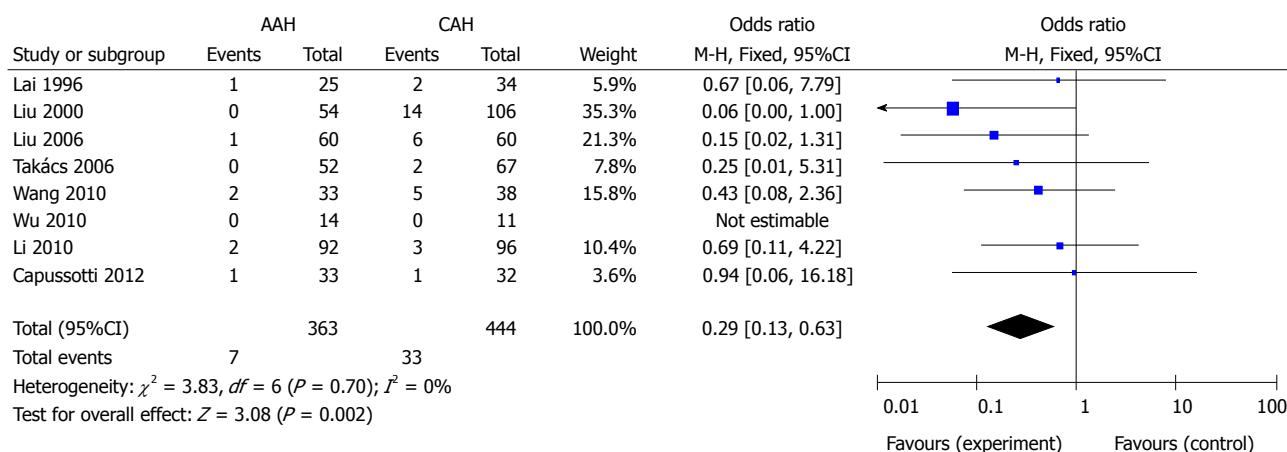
| Study or subgroup | AAH Events | AAH Total | CAH Events | CAH Total | Weight | Odds ratio M-H, Fixed, 95%CI |
|---|---|---|---|---|---|---|
| Lai 1996 | 1 | 25 | 2 | 34 | 5.9% | 0.67 [0.06, 7.79] |
| Liu 2000 | 0 | 54 | 14 | 106 | 35.3% | 0.06 [0.00, 1.00] |
| Liu 2006 | 1 | 60 | 6 | 60 | 21.3% | 0.15 [0.02, 1.31] |
| Takács 2006 | 0 | 52 | 2 | 67 | 7.8% | 0.25 [0.01, 5.31] |
| Wang 2010 | 2 | 33 | 5 | 38 | 15.8% | 0.43 [0.08, 2.36] |
| Wu 2010 | 0 | 14 | 0 | 11 | | Not estimable |
| Li 2010 | 2 | 92 | 3 | 96 | 10.4% | 0.69 [0.11, 4.22] |
| Capussotti 2012 | 1 | 33 | 1 | 32 | 3.6% | 0.94 [0.06, 16.18] |
| Total (95%CI) | | 363 | | 444 | 100.0% | 0.29 [0.13, 0.63] |
| Total events | 7 | | 33 | | | |

Heterogeneity: $\chi^2 = 3.83$, $df = 6$ ($P = 0.70$); $I^2 = 0\%$
Test for overall effect: $Z = 3.08$ ($P = 0.002$)

Odds ratio
M-H, Fixed, 95%CI

0.01 0.1 1 10 100

Favours (experiment) Favours (control)